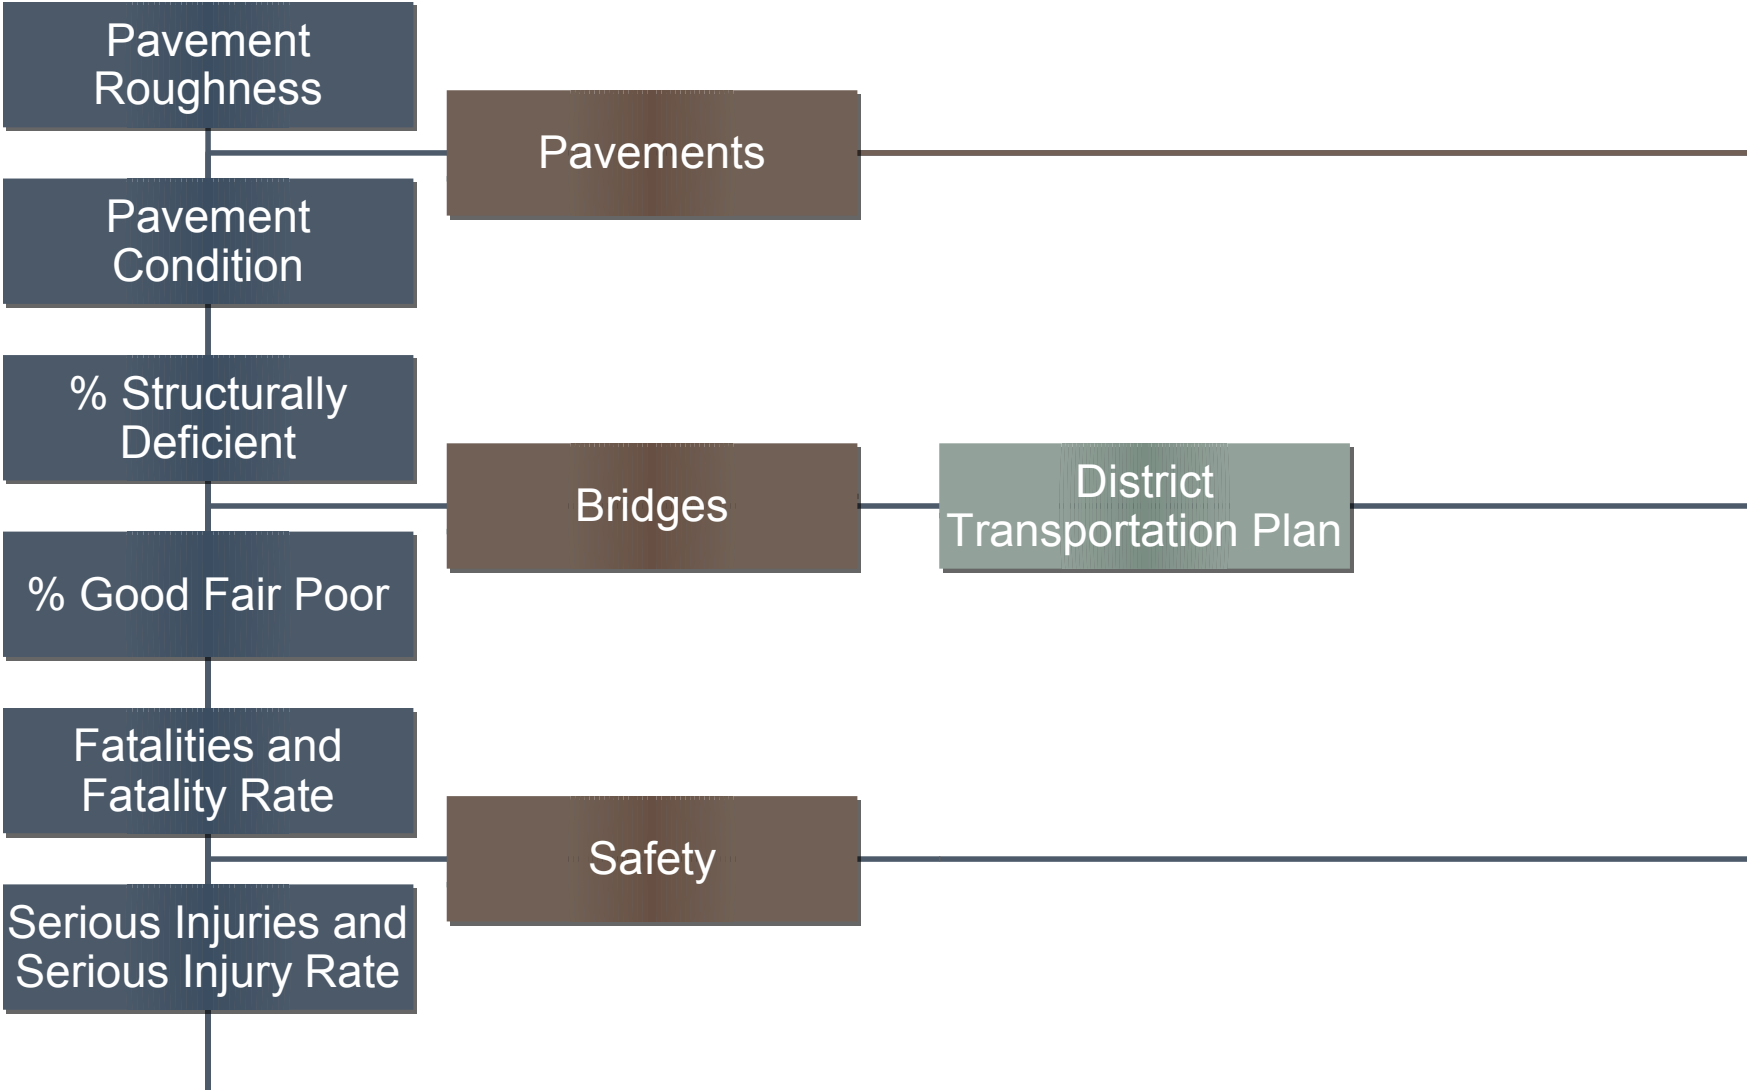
Pavement Roughness

Pavements

Pavement Condition

% Structurally Deficient

Bridges

District Transportation Plan

% Good Fair Poor

Fatalities and Fatality Rate

Safety

Serious Injuries and Serious Injury Rate